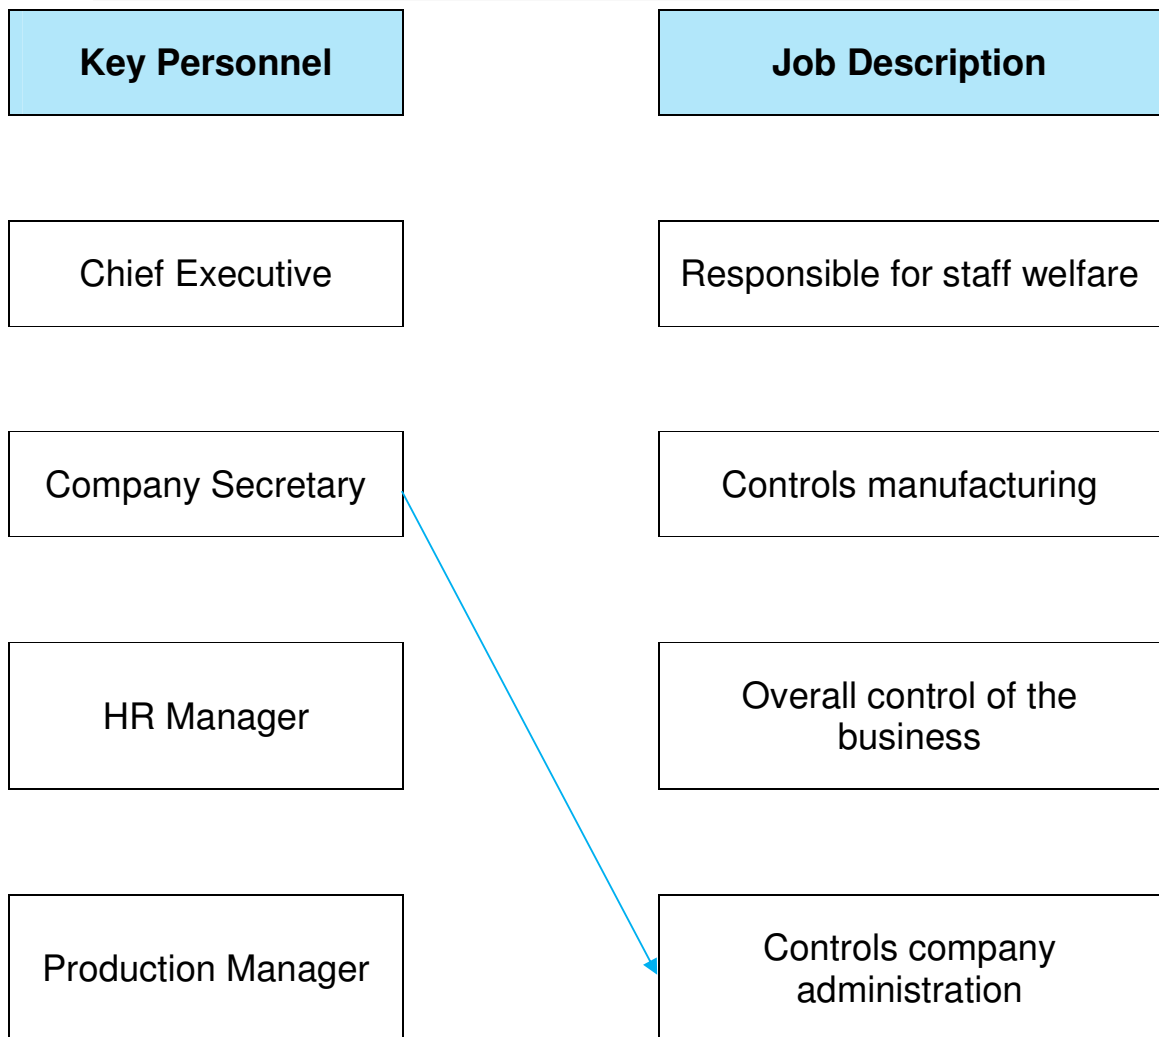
Key Personnel

Job Description

Chief Executive

Responsible for staff welfare

Company Secretary

Controls manufacturing

HR Manager

Overall control of the business

Production Manager

Controls company administration